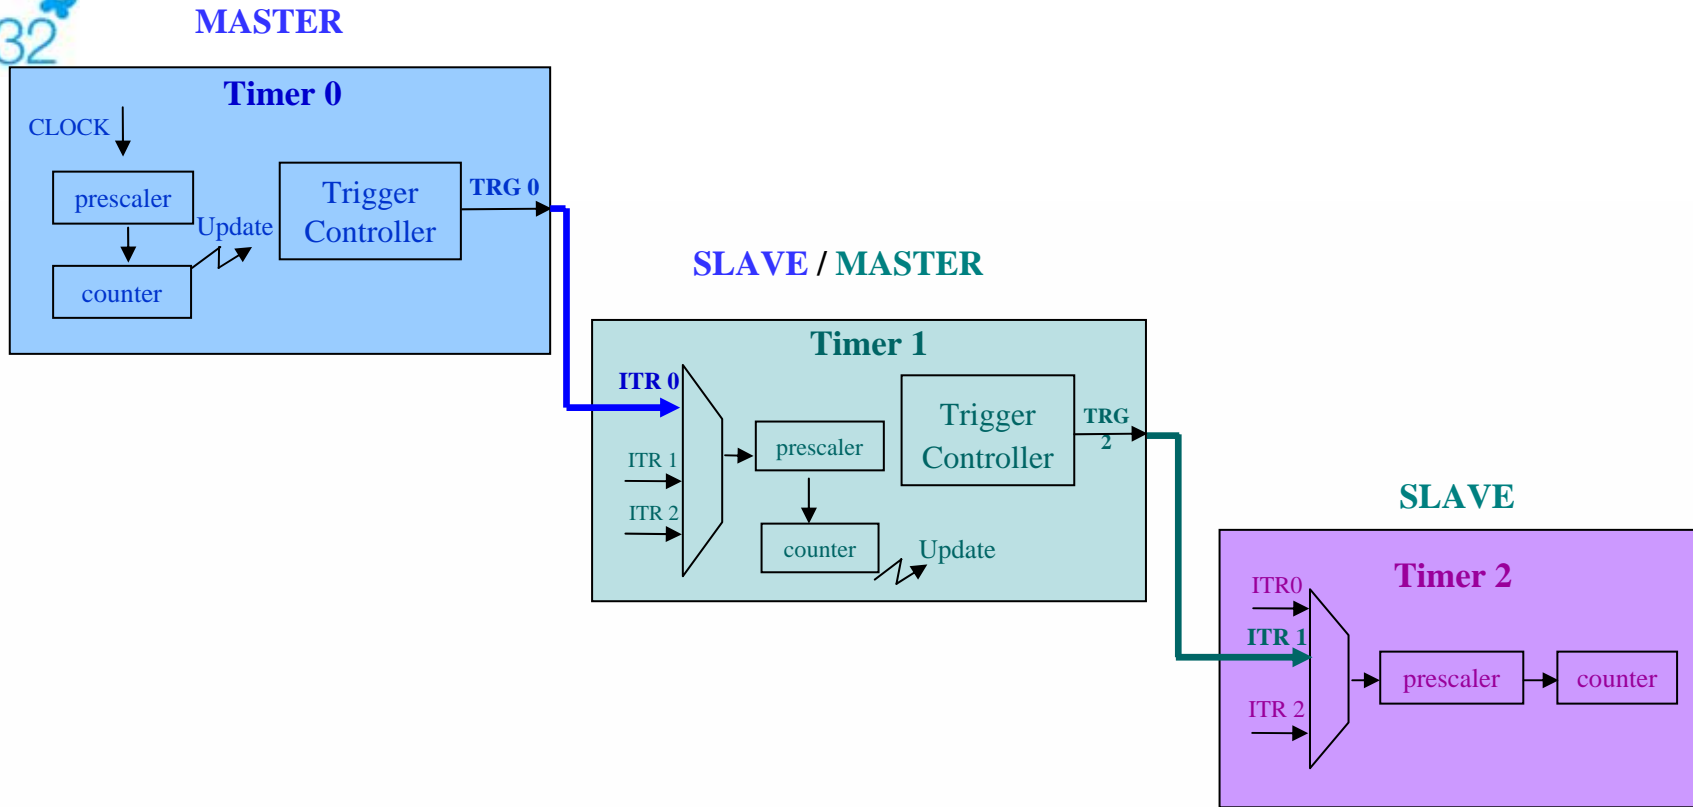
32

MASTER

Timer 0

CLOCK

prescaler

Update

counter

Trigger Controller

TRG 0

SLAVE / MASTER

Timer 1

ITR 0

ITR 1

ITR 2

prescaler

counter

Update

Trigger Controller

TRG 2

SLAVE

Timer 2

ITR0

ITR 1

ITR 2

prescaler

counter